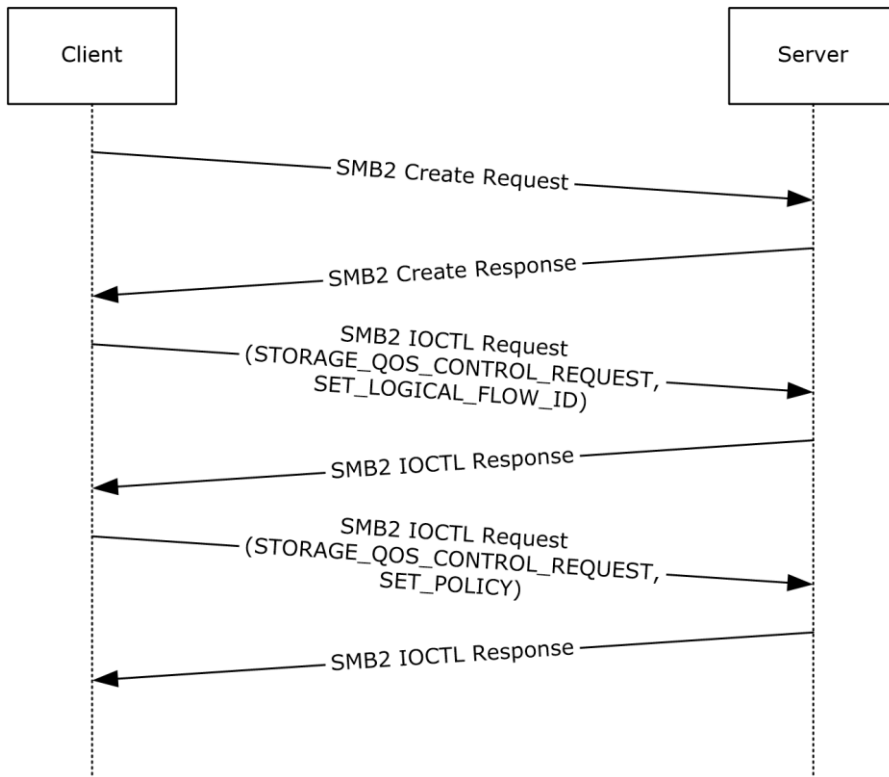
Client

Server

SMB2 Create Request

SMB2 Create Response

SMB2 IOCTL Request (STORAGE_QOS_CONTROL_REQUEST, SET_LOGICAL_FLOW_ID)

SMB2 IOCTL Response

SMB2 IOCTL Request (STORAGE_QOS_CONTROL_REQUEST, SET_POLICY)

SMB2 IOCTL Response